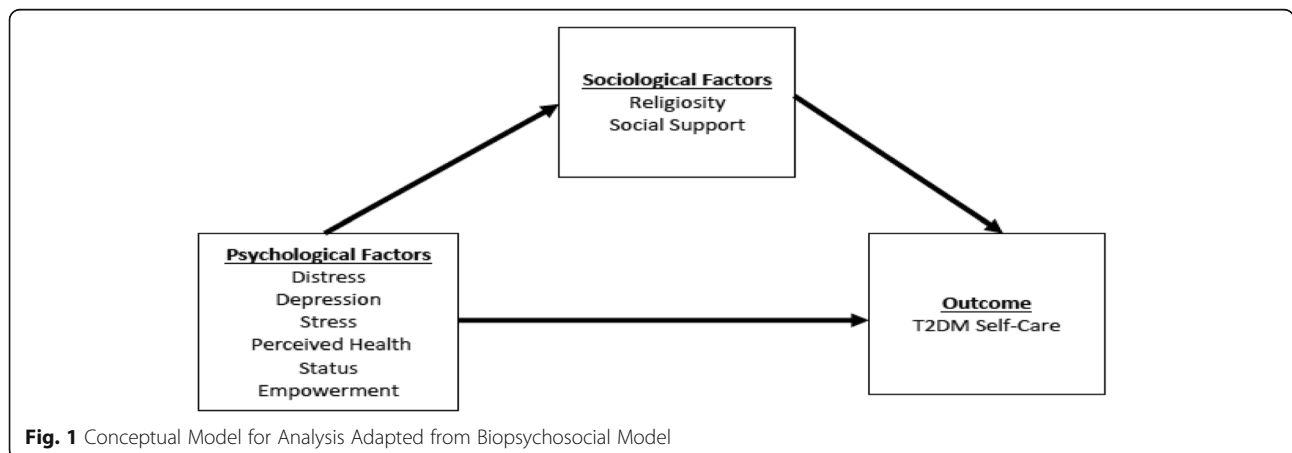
Sociological Factors
Religiosity
Social Support

Psychological Factors
Distress
Depression
Stress
Perceived Health
Status
Empowerment

Outcome
T2DM Self-Care

Fig. 1 Conceptual Model for Analysis Adapted from Biopsychosocial Model